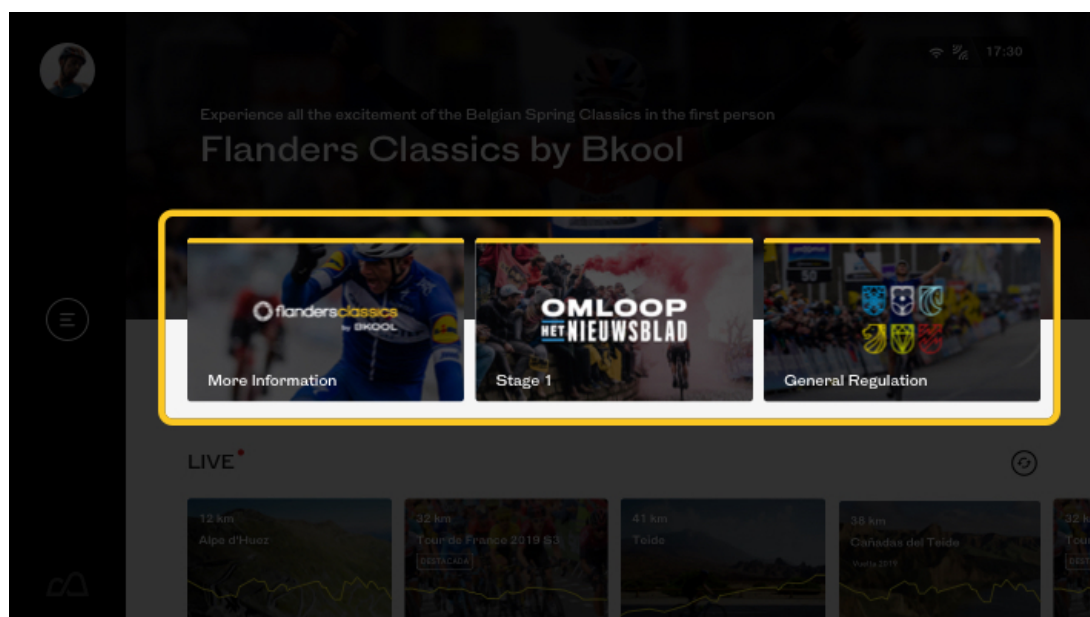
17:30

Experience all the excitement of the Belgian Spring Classics in the first person

Flanders Classics by Bkool

flandersclassics by BKOOL

More Information

OMLOOP HET NIEUWSBLAD

Stage 1

General Regulation

LIVE

12 km
Alpe d'Huez

32 km
Tour de France 2019 S3
DESTACADA

41 km
Teide

38 km
Cañadas del Teide
Vuelta 2019

32 k
Tou